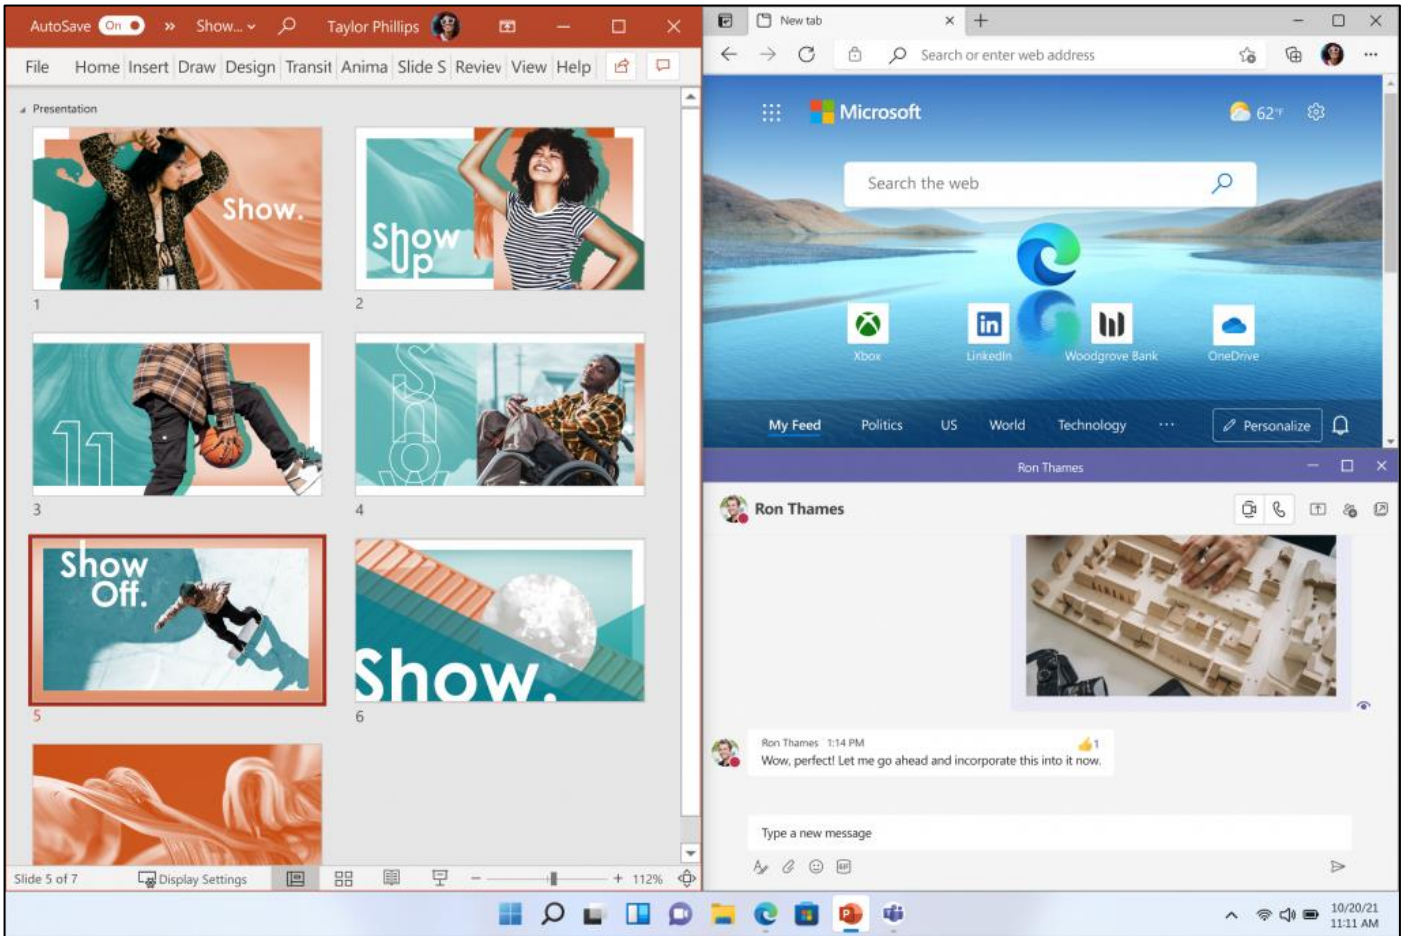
AutoSave On » Show... Taylor Phillips

File Home Insert Draw Design Transit Anima Slide S Reviev View Help

Presentation

Show.

1

Show Up

2

11

3

Show

4

Show Off.

5

Show.

6

Slide 5 of 7 Display Settings 112%

New tab

Search or enter web address

Microsoft 62°F

Search the web

Xbox LinkedIn Woodgrove Bank OneDrive

My Feed Politics US World Technology ··· Personalize

Ron Thames

Ron Thames

Ron Thames 1:14 PM
Wow, perfect! Let me go ahead and incorporate this into it now.

1

Type a new message

10/20/21
11:11 AM